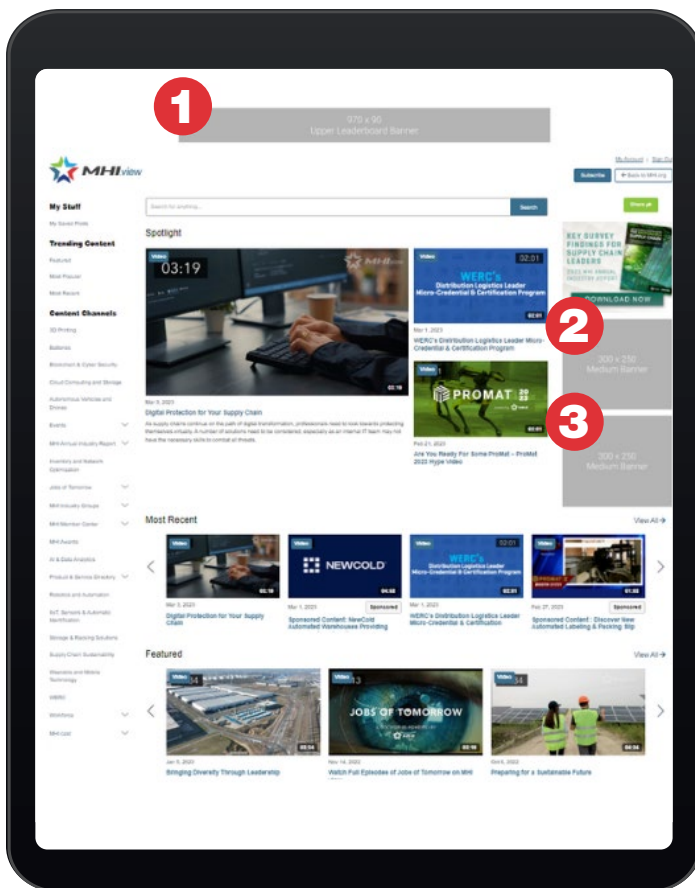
1

970 x 90
Upper Leaderboard Banner

MHI view

My Account | Sign Out

Subscribe

Back to MHI.org

My Stuff

My Saved Posts

Trending Content

Featured

Most Popular

Most Recent

Content Channels

3D Printing

Batteries

Blockchain & Cyber Security

Cloud Computing and Storage

Autonomous Vehicles and Drones

Events

MHI Annual Industry Report

Inventory and Network Optimization

Jobs of Tomorrow

MHI Industry Groups

MHI Member Center

MHI Awards

AI & Data Analytics

Product & Service Directory

Robotics and Automation

IIoT, Sensors & Automatic Identification

Storage & Racking Solutions

Supply Chain Sustainability

Wearable and Mobile Technology

WERC

Workforce

MHI Lost

Search for anything...

Search

Share all

Spotlight

Video

03:19

02:19

Mar 9, 2023

Digital Protection for Your Supply Chain

As supply chains continue on the path of digital transformation, professionals need to look towards protecting themselves virtually. A number of solutions need to be considered, especially as an internal IT team may not have the necessary skills to combat all threats.

Video

02:01

WERC's Distribution Logistics Leader Micro-Credential & Certification Program

02:01

Mar 1, 2023

WERC's Distribution Logistics Leader Micro-Credential & Certification Program

2

Video

PROMAT 2023

02:01

Feb 21, 2023

Are You Ready For Some ProMat - ProMat 2023 Hype Video

3

KEY SURVEY FINDINGS FOR SUPPLY CHAIN LEADERS

2023 MHI ANNUAL INDUSTRY REPORT

DOWNLOAD NOW

300 x 250
Medium Banner

300 x 250
Medium Banner

Most Recent

View All

Video

02:19

Mar 3, 2023

Digital Protection for Your Supply Chain

Video

NEWCOLD

04:08

Mar 1, 2023

Sponsored

Sponsored Content: NewCold Automated Warehouses Providing

Video

WERC's Distribution Logistics Leader Micro-Credential & Certification Program

02:01

02:01

Mar 1, 2023

WERC's Distribution Logistics Leader Micro-Credential & Certification

Video

01:55

Feb 27, 2023

Sponsored

Sponsored Content : Discover New Automated Labeling & Packing Slip

Featured

View All

Video

04:34

Jan 5, 2023

Bringing Diversity Through Leadership

Video

JOBS OF TOMORROW

02:18

Nov 14, 2022

Watch Full Episodes of Jobs of Tomorrow on MHI

Video

04:34

Oct 6, 2022

Preparing for a Sustainable Future